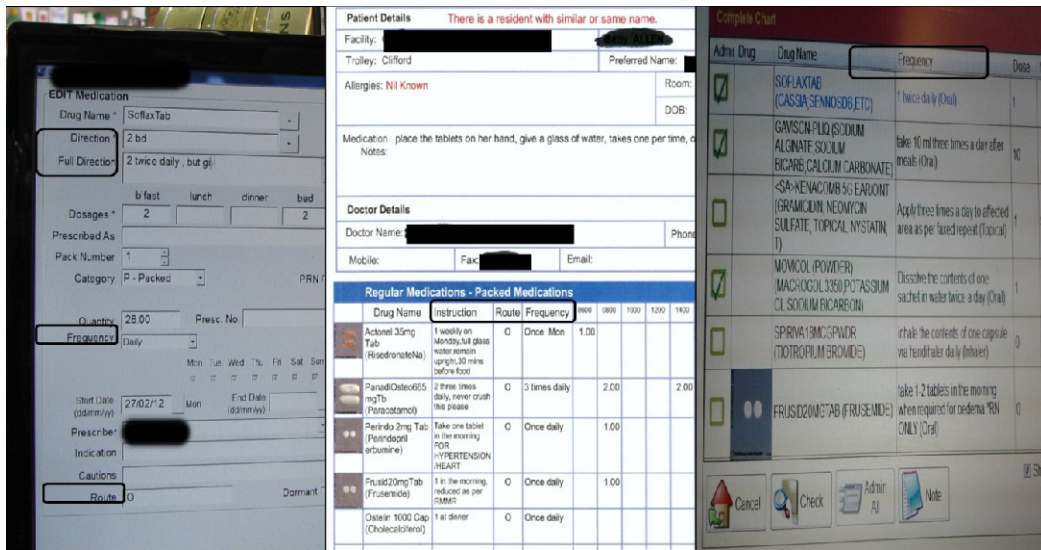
EDIT Medication

Drug Name * SoflaxTab

Direction * 2 bd

Full Direction 2 twice daily , but gi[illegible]

b fast lunch dinner bed

Dosages * 2 2

Prescribed As

Pack Number 1

Category P - Packed PRN

Quantity 28.00 Presc. No.

Frequency Daily

Mon Tue Wed Thu Fri Sat Sun

Start Date (dd/mm/yy) 27/02/12 Mon End Date (dd/mm/yy)

Prescriber

Indication

Cautions

Route O Dormant

Patient Details There is a resident with similar or same name.

Facility:

Trolley: Clifford Preferred Name:

Allergies: Nil Known Room:

DOB:

Medication Notes: place the tablets on her hand, give a glass of water, takes one per time, o

Doctor Details

Doctor Name: Phone

Mobile: Fax: Email:

Regular Medications - Packed Medications

| Drug Name | Instruction | Route | Frequency | 0600 | 0800 | 1000 | 1200 | 1400 |
|---|---|---|---|---|---|---|---|---|
| Actonel 35mg Tab (RisedronateNa) | 1 weekly on Monday,full glass water,remain upright,30 mins before food | O | Once Mon | 1.00 | | | | |
| PanadOsteo665 mgTb (Paracetamol) | 2 three times daily, never crush this please | O | 3 times daily | | 2.00 | | | 2.00 |
| Perindo 2mg Tab (Perindopril erbumine) | Take one tablet in the morning FOR HYPERTENSION /HEART | O | Once daily | | 1.00 | | | |
| Frusid20mgTab (Frusemide) | 1 in the morning, reduced as per RMMR | O | Once daily | | 1.00 | | | |
| Ostelin 1000 Cap (Cholecalciferol) | 1 at dinner | O | Once daily | | | | | |

Complete Chart

| Admi | Drug | Drug Name | Frequency | Dose |
|---|---|---|---|---|
| | | SOFLAXTAB (CASSIA,SENNOSIDES,ETC) | 1 twice daily (Oral) | 1 |
| | | GAVISCON-PLIQ (SODIUM ALGINATE SODIUM BICARB,CALCIUM CARBONATE) | take 10 ml three times a day after meals (Oral) | 10 |
| | | <$A>KENACOMB SG EARDONT (GRAMICIDIN, NEOMYCIN SULFATE, TOPICAL NYSTATIN | Apply three times a day to affected area as per faxed repeat (Topical) | |
| | | MOVICOL(POWDER) MACROGOL3350,POTASSIUM CL SODIUM BICARBON) | Dissolve the contents of one sachet in water twice a day (Oral) | 1 |
| | | SPIRIVA18MCGPWDR (TIOTROPIUM BROMIDE) | inhale the contents of one capsule via handihaler daily (Inhaler) | 0 |
| | | FRUSID20MGTAB (FRUSEMIDE) | take 1-2 tablets in the morning when required for oedema *RN ONLY (Oral) | 0 |

Cancel Check Admin All Note